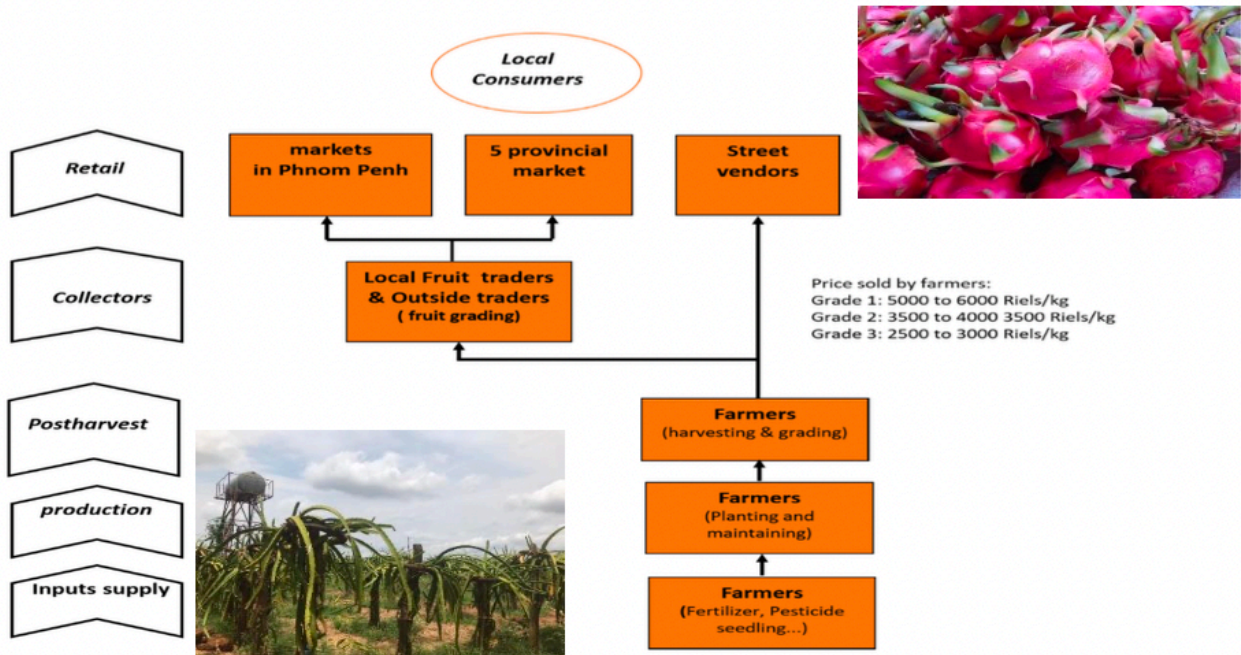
Local Consumers

Retail

markets in Phnom Penh

5 provincial market

Street vendors

Collectors

Local Fruit traders & Outside traders ( fruit grading)

Price sold by farmers:
Grade 1: 5000 to 6000 Riels/kg
Grade 2: 3500 to 4000 3500 Riels/kg
Grade 3: 2500 to 3000 Riels/kg

Postharvest

Farmers (harvesting & grading)

production

Farmers (Planting and maintaining)

Inputs supply

Farmers (Fertilizer, Pesticide seedling...)